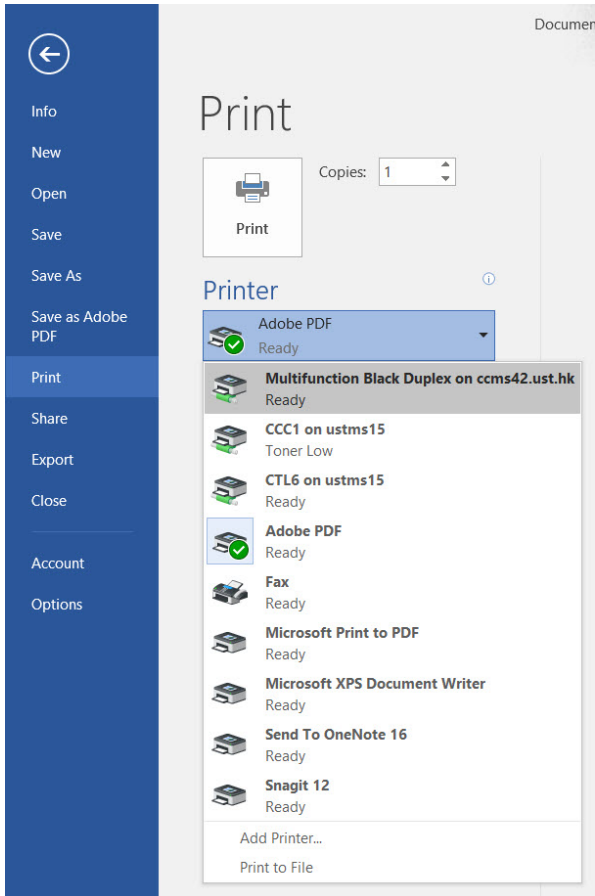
Info
New
Open
Save
Save As
Save as Adobe PDF
Print
Share
Export
Close
Account
Options

Documen

Print

Copies: 1

Print

Printer

Adobe PDF
Ready

Multifunction Black Duplex on ccms42.ust.hk
Ready
CCC1 on ustms15
Toner Low
CTL6 on ustms15
Ready
Adobe PDF
Ready
Fax
Ready
Microsoft Print to PDF
Ready
Microsoft XPS Document Writer
Ready
Send To OneNote 16
Ready
Snagit 12
Ready
Add Printer...
Print to File